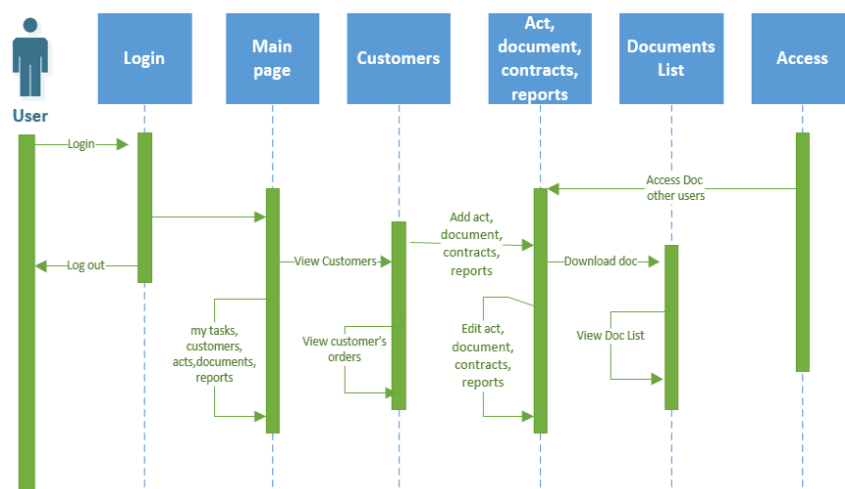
User

Login

Main page

Customers

Act, document, contracts, reports

Documents List

Access

Login

Access Doc other users

Add act, document, contracts, reports

Log out

View Customers

Download doc

my tasks, customers, acts,documents, reports

View customer's orders

Edit act, document, contracts, reports

View Doc List